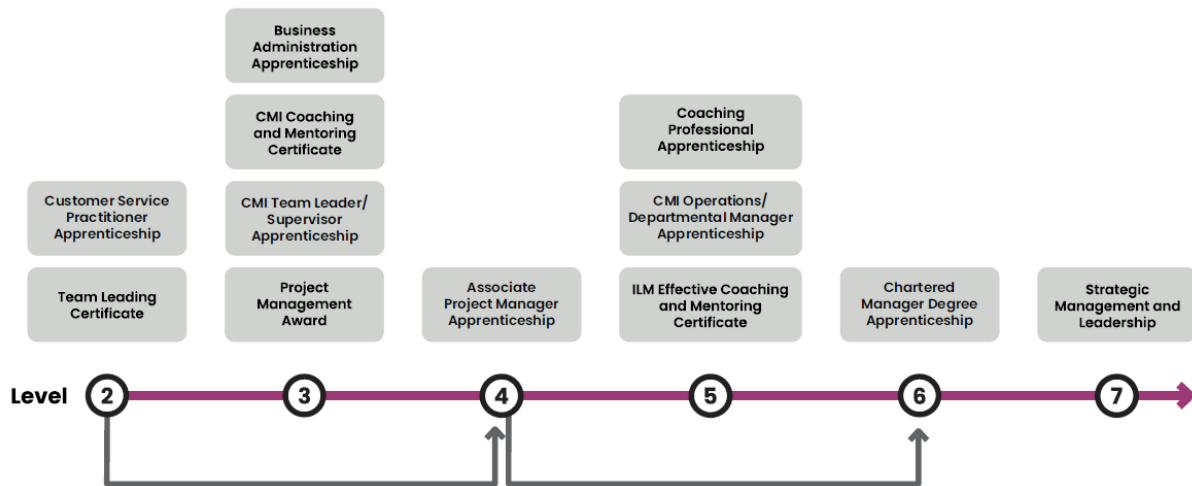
Customer Service Practitioner Apprenticeship

Team Leading Certificate

Business Administration Apprenticeship

CMI Coaching and Mentoring Certificate

CMI Team Leader/ Supervisor Apprenticeship

Project Management Award

Associate Project Manager Apprenticeship

Coaching Professional Apprenticeship

CMI Operations/ Departmental Manager Apprenticeship

ILM Effective Coaching and Mentoring Certificate

Chartered Manager Degree Apprenticeship

Strategic Management and Leadership

Level 2 3 4 5 6 7